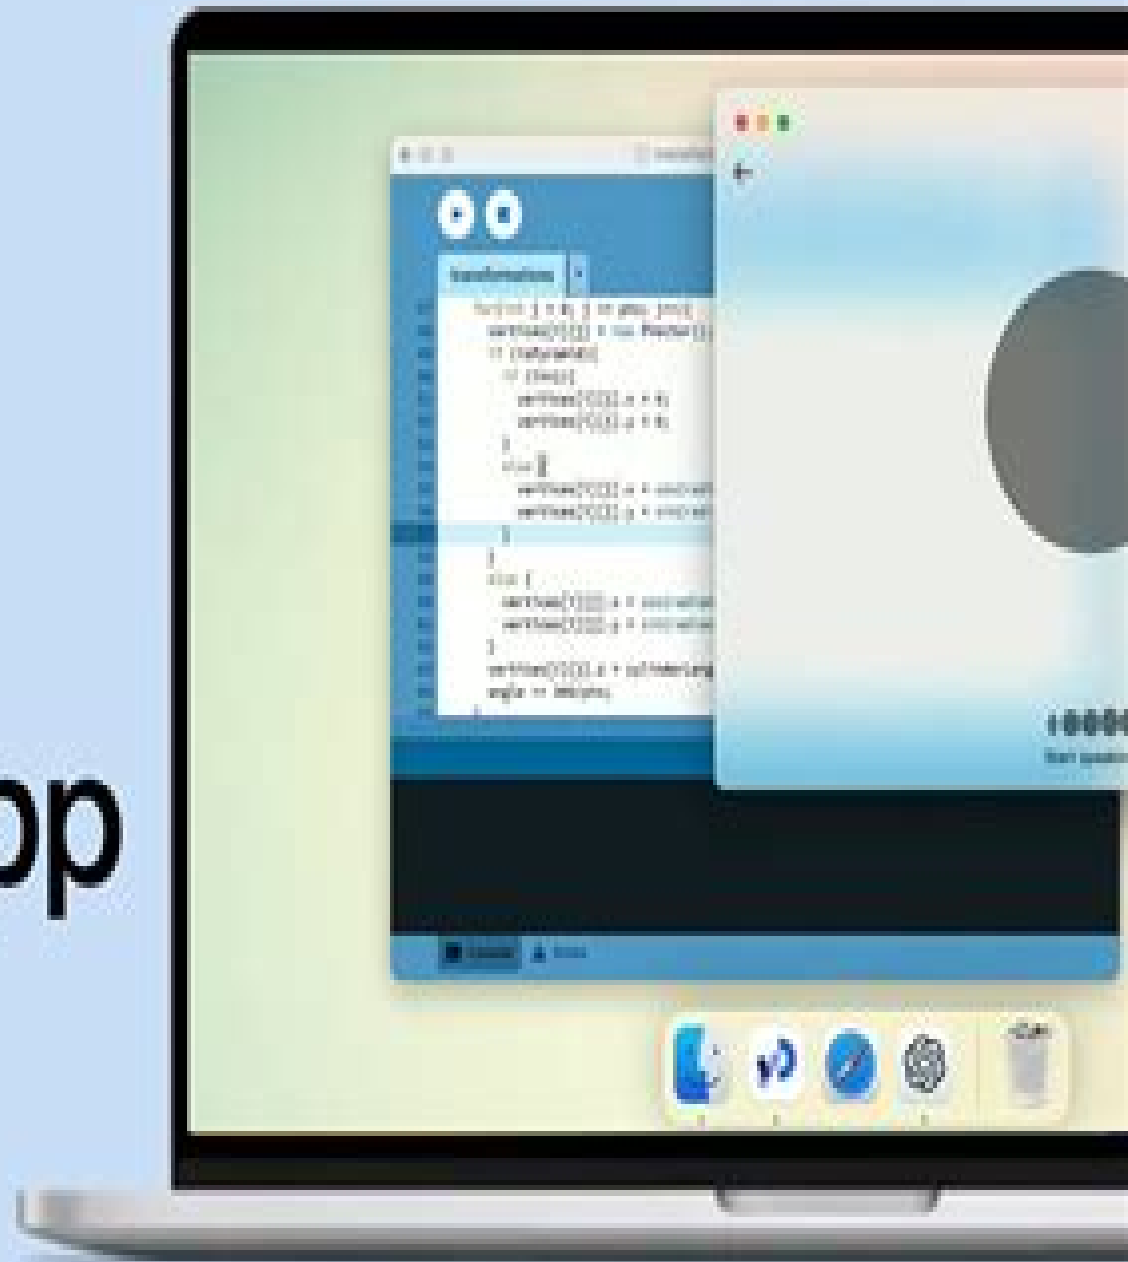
op

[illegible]

for(int j = 0; j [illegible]
vertices[i][j] = new PVector([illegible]
if (isPyramid) {
if (j==0) {
vertices[i][j].x = 0;
vertices[i][j].z = 0;
}
else {
vertices[i][j].x = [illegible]
vertices[i][j].y = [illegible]
}
}
else {
vertices[i][j].x = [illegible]
vertices[i][j].y = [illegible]
}
vertices[i][j].z = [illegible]
angle += 360/pts;

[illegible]

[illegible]